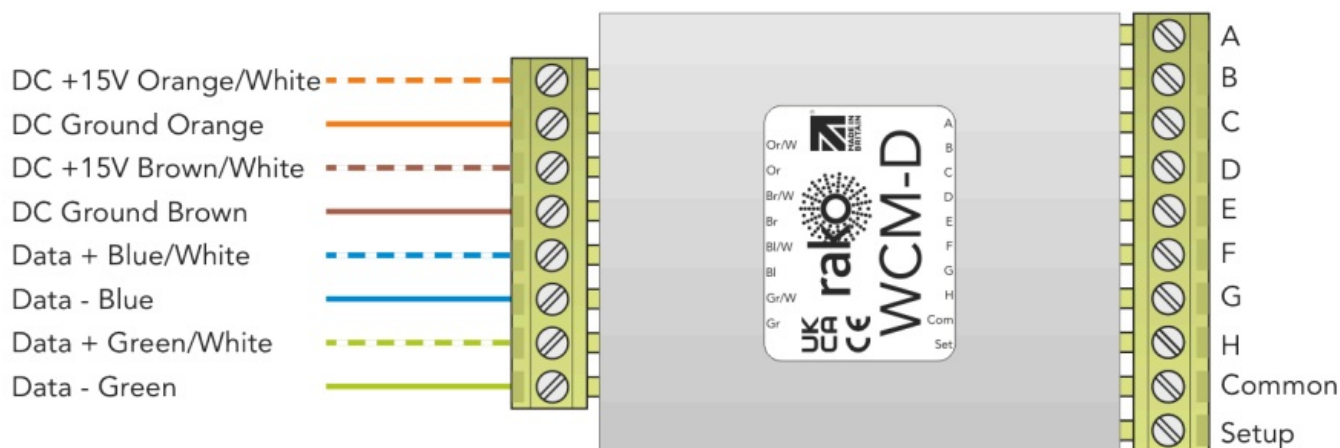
DC +15V Orange/White
DC Ground Orange
DC +15V Brown/White
DC Ground Brown
Data + Blue/White
Data - Blue
Data + Green/White
Data - Green

Or/W
Or
Br/W
Br
Bl/W
Bl
Gr/W
Gr

MADE IN BRITAIN
rako
WCM-D
UK CA CE

A
B
C
D
E
F
G
H
Com
Set

A
B
C
D
E
F
G
H
Common
Setup